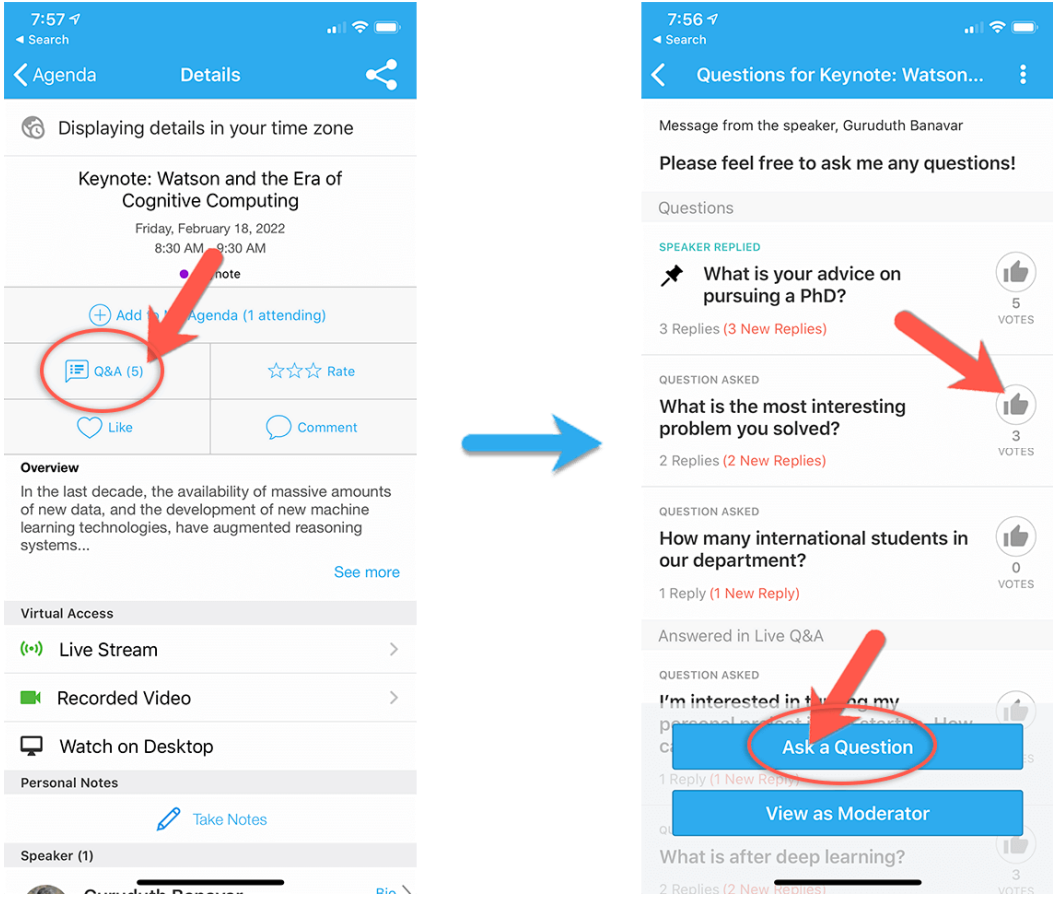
7:57
◀ Search
Agenda Details

Displaying details in your time zone

Keynote: Watson and the Era of Cognitive Computing
Friday, February 18, 2022
8:30 AM - 9:30 AM
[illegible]note

Add to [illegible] Agenda (1 attending)

Q&A (5)
Rate
Like
Comment

Overview
In the last decade, the availability of massive amounts of new data, and the development of new machine learning technologies, have augmented reasoning systems...
See more

Virtual Access
Live Stream
Recorded Video
Watch on Desktop

Personal Notes
Take Notes

Speaker (1)
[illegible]
Bio

7:56
◀ Search
Questions for Keynote: Watson...

Message from the speaker, Guruduth Banavar
Please feel free to ask me any questions!

Questions

SPEAKER REPLIED
What is your advice on pursuing a PhD?
3 Replies (3 New Replies)
5 VOTES

QUESTION ASKED
What is the most interesting problem you solved?
2 Replies (2 New Replies)
3 VOTES

QUESTION ASKED
How many international students in our department?
1 Reply (1 New Reply)
0 VOTES

Answered in Live Q&A

QUESTION ASKED
I'm interested in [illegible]
1 Reply (1 New Reply)

Ask a Question

View as Moderator

What is after deep learning?
2 Replies (2 New Replies)
3 VOTES